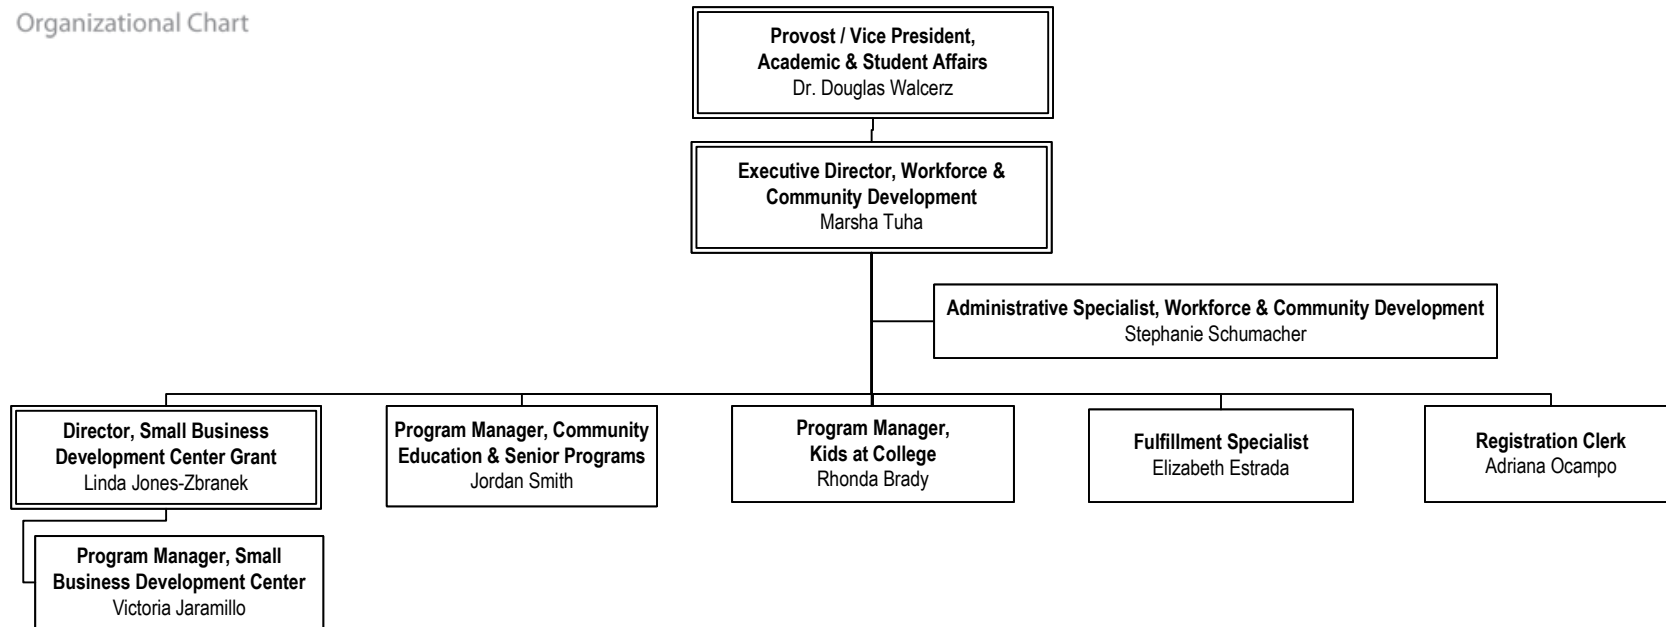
Organizational Chart

**Provost / Vice President, Academic & Student Affairs**
Dr. Douglas Walcerz

**Executive Director, Workforce & Community Development**
Marsha Tuha

**Administrative Specialist, Workforce & Community Development**
Stephanie Schumacher

**Director, Small Business Development Center Grant**
Linda Jones-Zbranek

**Program Manager, Small Business Development Center**
Victoria Jaramillo

**Program Manager, Community Education & Senior Programs**
Jordan Smith

**Program Manager, Kids at College**
Rhonda Brady

**Fulfillment Specialist**
Elizabeth Estrada

**Registration Clerk**
Adriana Ocampo